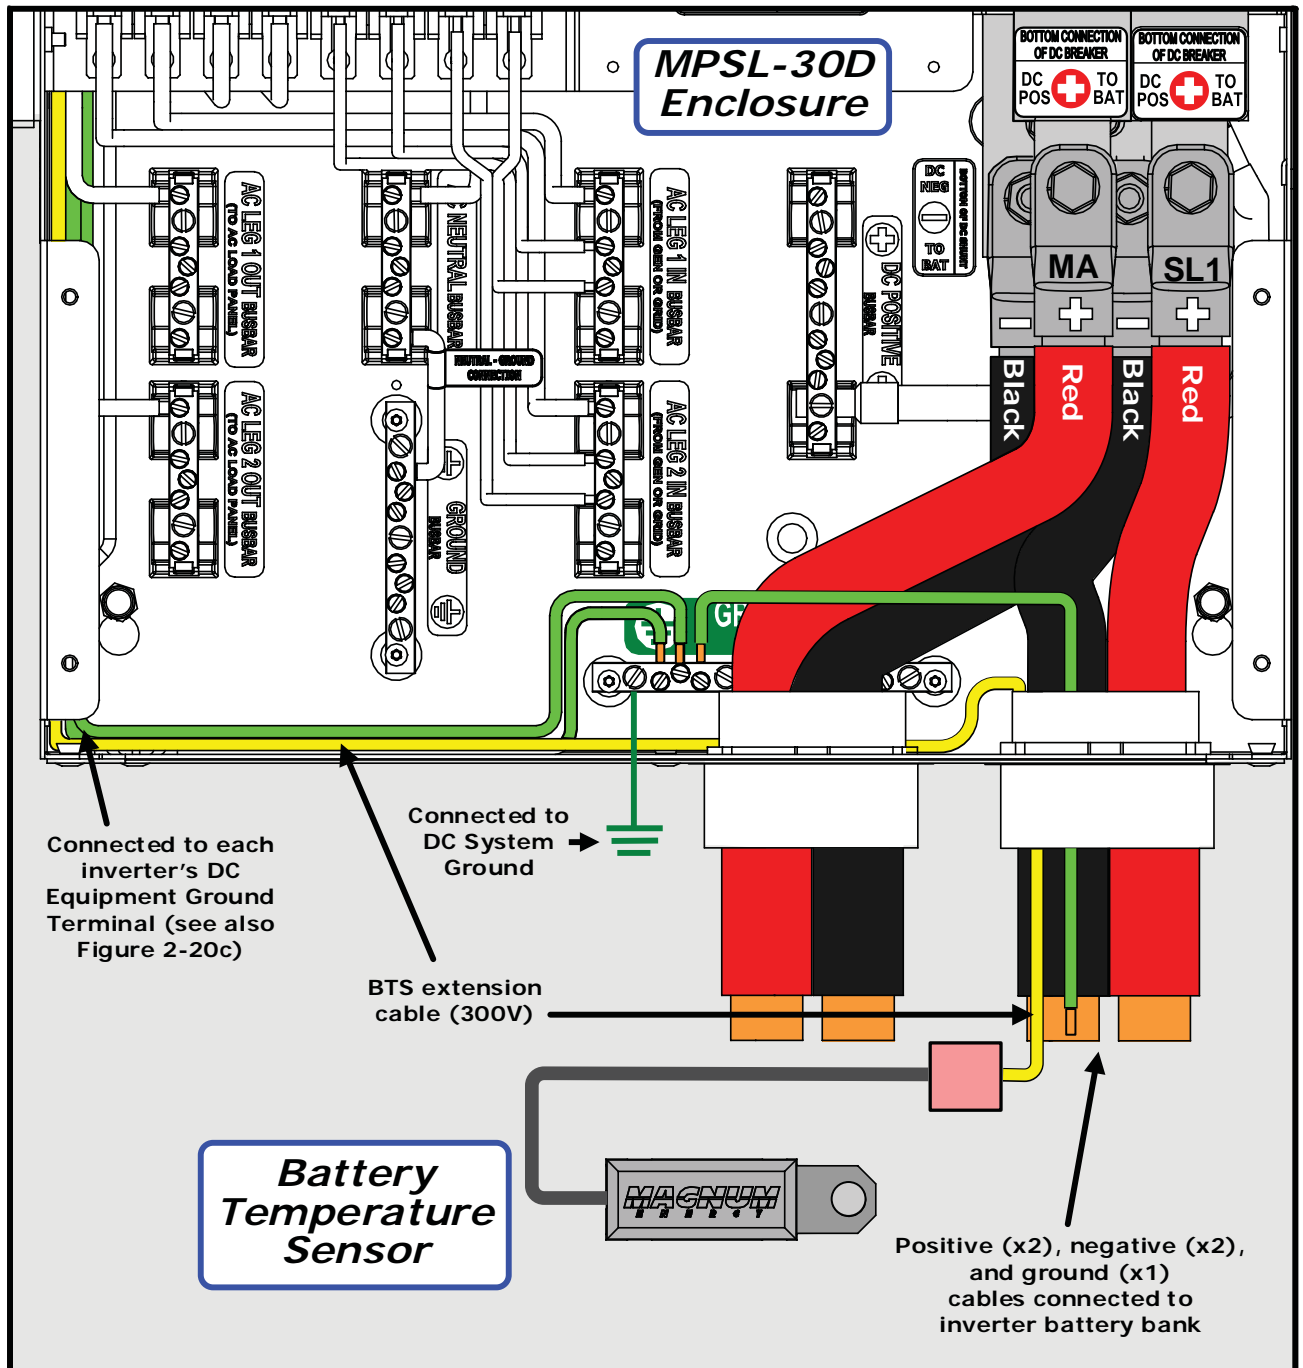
MPSL-30D Enclosure

BOTTOM CONNECTION OF DC BREAKER
DC POS
TO BAT

BOTTOM CONNECTION OF DC BREAKER
DC POS
TO BAT

AC LEG 1 OUT BUSBAR (TO AC LOAD PANEL)

AC LEG 2 OUT BUSBAR (TO AC LOAD PANEL)

NEUTRAL BUSBAR

NEUTRAL - GROUND CONNECTION

GROUND BUSBAR

AC LEG 1 IN BUSBAR (FROM GEN OR GRID)

AC LEG 2 IN BUSBAR (FROM GEN OR GRID)

DC POSITIVE BUSBAR

DC NEG
TO BAT
BOTTOM OF DC SHUNT

MA
SL1
+
−
+
−

Black
Red
Black
Red

GR

Connected to each inverter's DC Equipment Ground Terminal (see also Figure 2-20c)

Connected to DC System Ground

BTS extension cable (300V)

Battery Temperature Sensor

MAGNUM ENERGY

Positive (x2), negative (x2), and ground (x1) cables connected to inverter battery bank